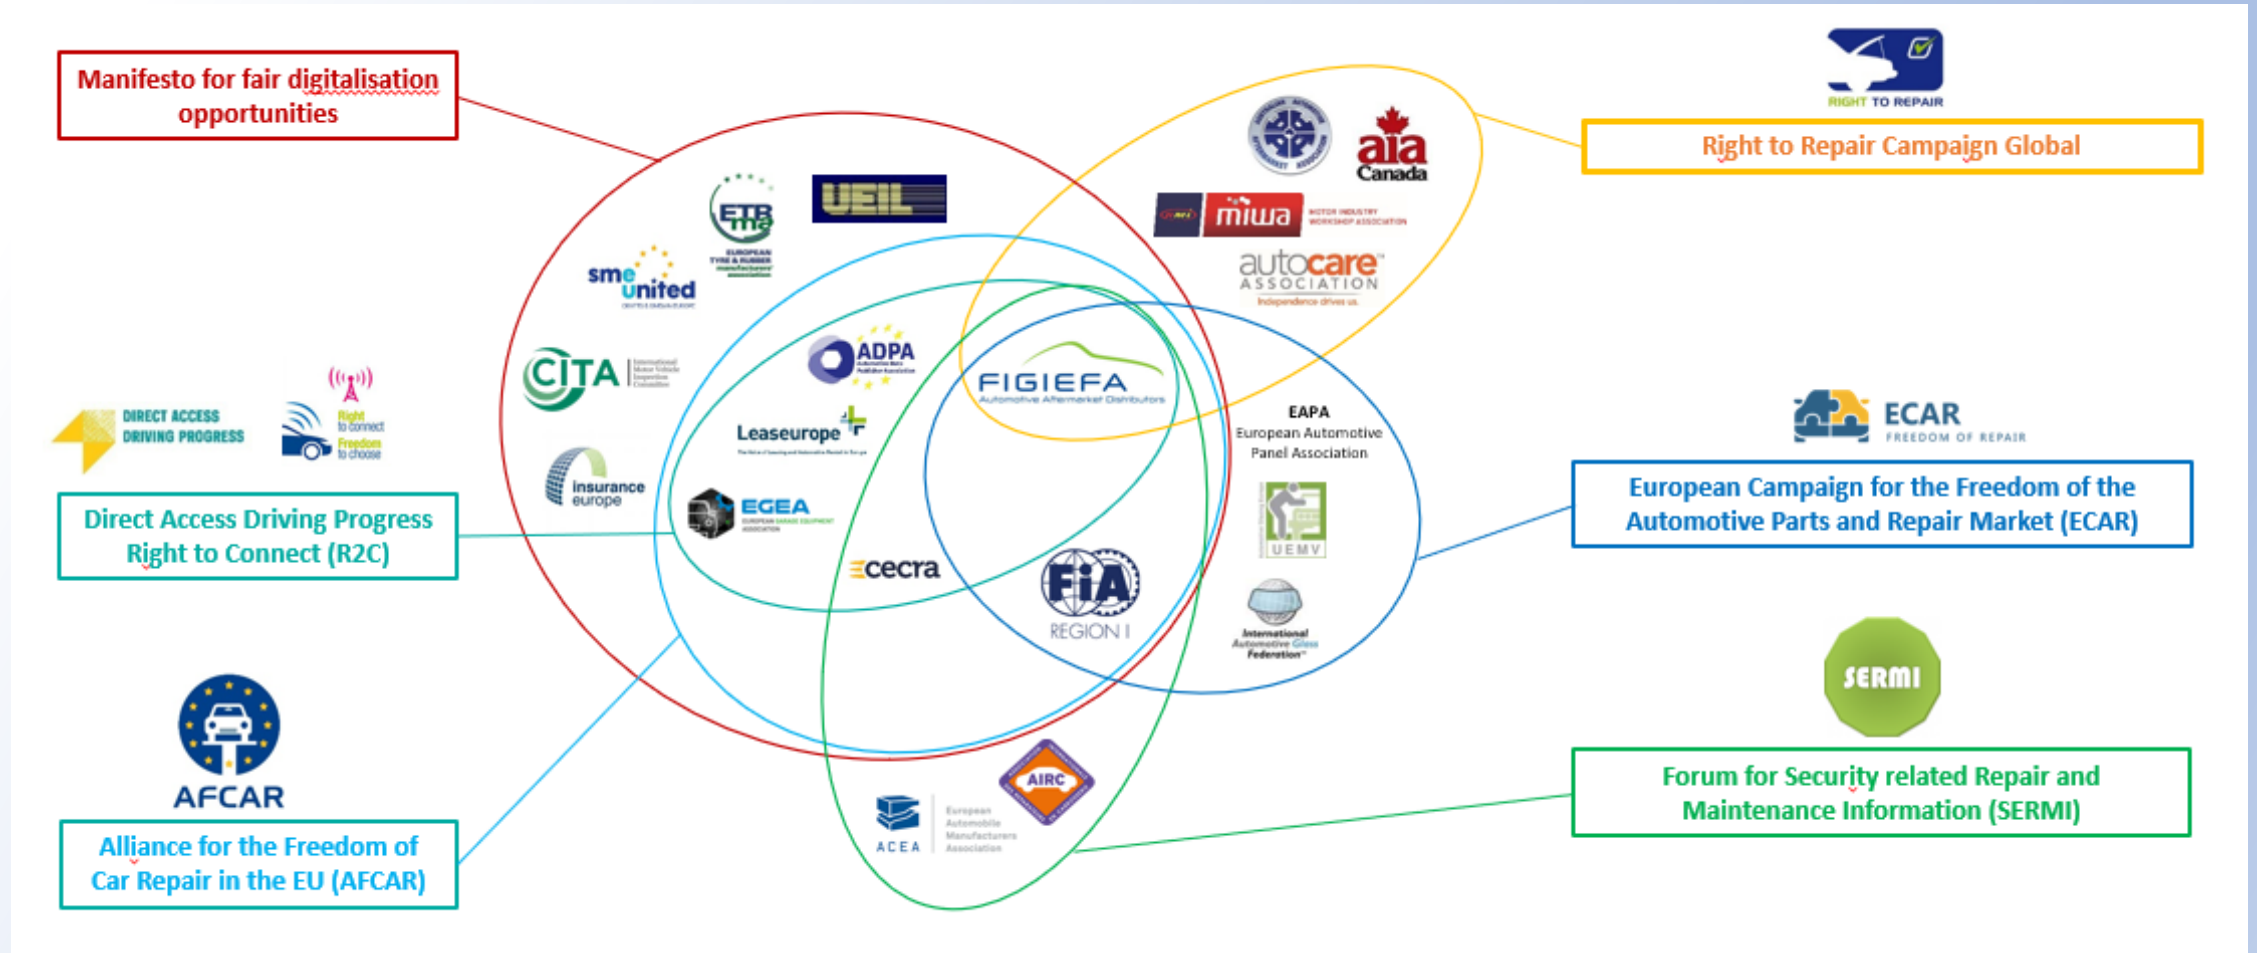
Manifesto for fair digitalisation opportunities

RIGHT TO REPAIR

Right to Repair Campaign Global

aia Canada

miwa MOTOR INDUSTRY WORKSHOP ASSOCIATION

autocare ASSOCIATION Independence drives us.

ETRma EUROPEAN TYRE & RUBBER manufacturers' association

UEIL

sme united

CITA

ADPA

FIGIEFA Automotive Aftermarket Distributors

Leaseurope

DIRECT ACCESS DRIVING PROGRESS

Right to connect Freedom to choose

insurance europe

EGEA

EAPA European Automotive Panel Association

ECAR FREEDOM OF REPAIR

Direct Access Driving Progress Right to Connect (R2C)

European Campaign for the Freedom of the Automotive Parts and Repair Market (ECAR)

cecra

FIA REGION I

UEMV

International Automotive Glass Federation

SERMI

AFCAR

AIRC

ACEA European Automobile Manufacturers Association

Forum for Security related Repair and Maintenance Information (SERMI)

Alliance for the Freedom of Car Repair in the EU (AFCAR)